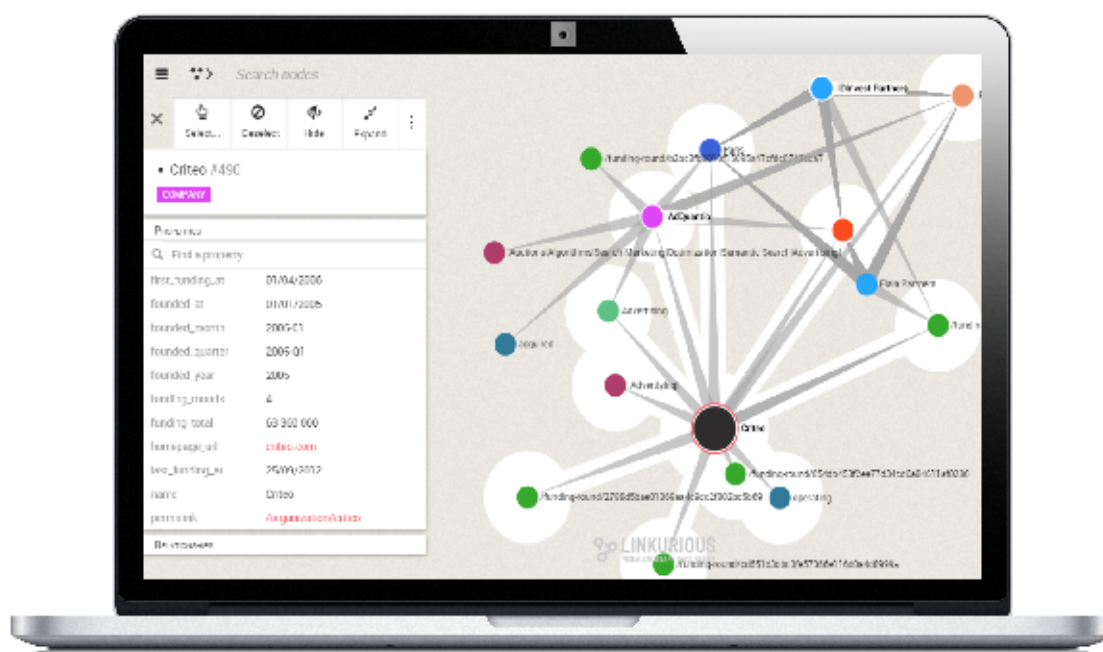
Search nodes

Select... Deselect Hide Expand

• Criteo #490
COMPANY

Properties

Find a property

| first_funding_at | 01/04/2006 |
|---|---|
| founded_at | 01/07/2005 |
| founded_month | 2005-01 |
| founded_quarter | 2005-Q1 |
| founded_year | 2005 |
| funding_rounds | 4 |
| funding_total | 63 300 000 |
| homepage_url | criteo.com |
| last_funding_at | 26/09/2012 |
| name | Criteo |
| permalink | /organization/criteo |

Relationships

Idinvest Partners
AdQuantix
Advertising
Criteo
Advertising
LINKURIOUS
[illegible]